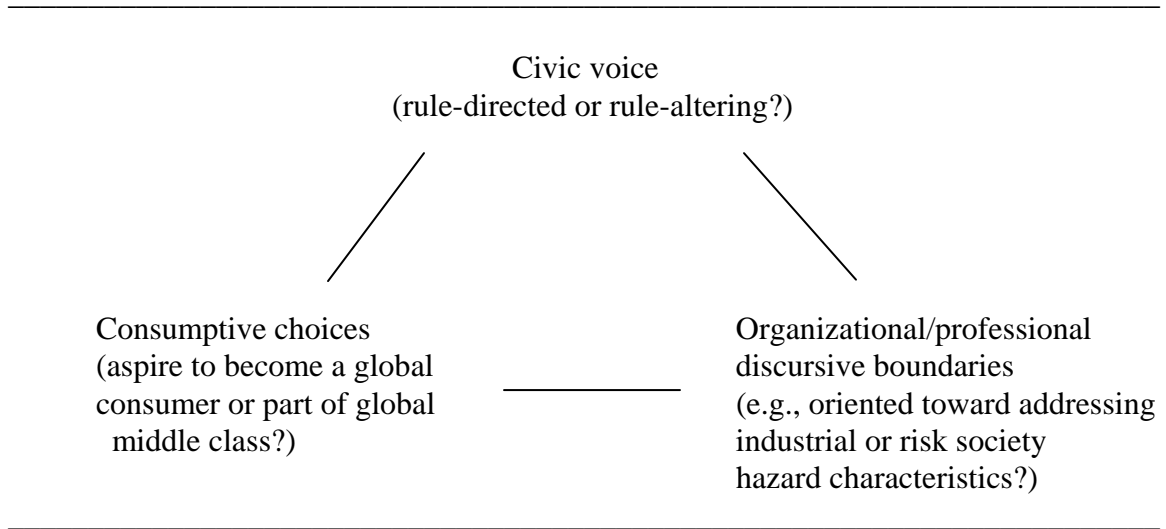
Civic voice
(rule-directed or rule-altering?)

Consumptive choices
(aspire to become a global consumer or part of global middle class?)

Organizational/professional discursive boundaries
(e.g., oriented toward addressing industrial or risk society hazard characteristics?)